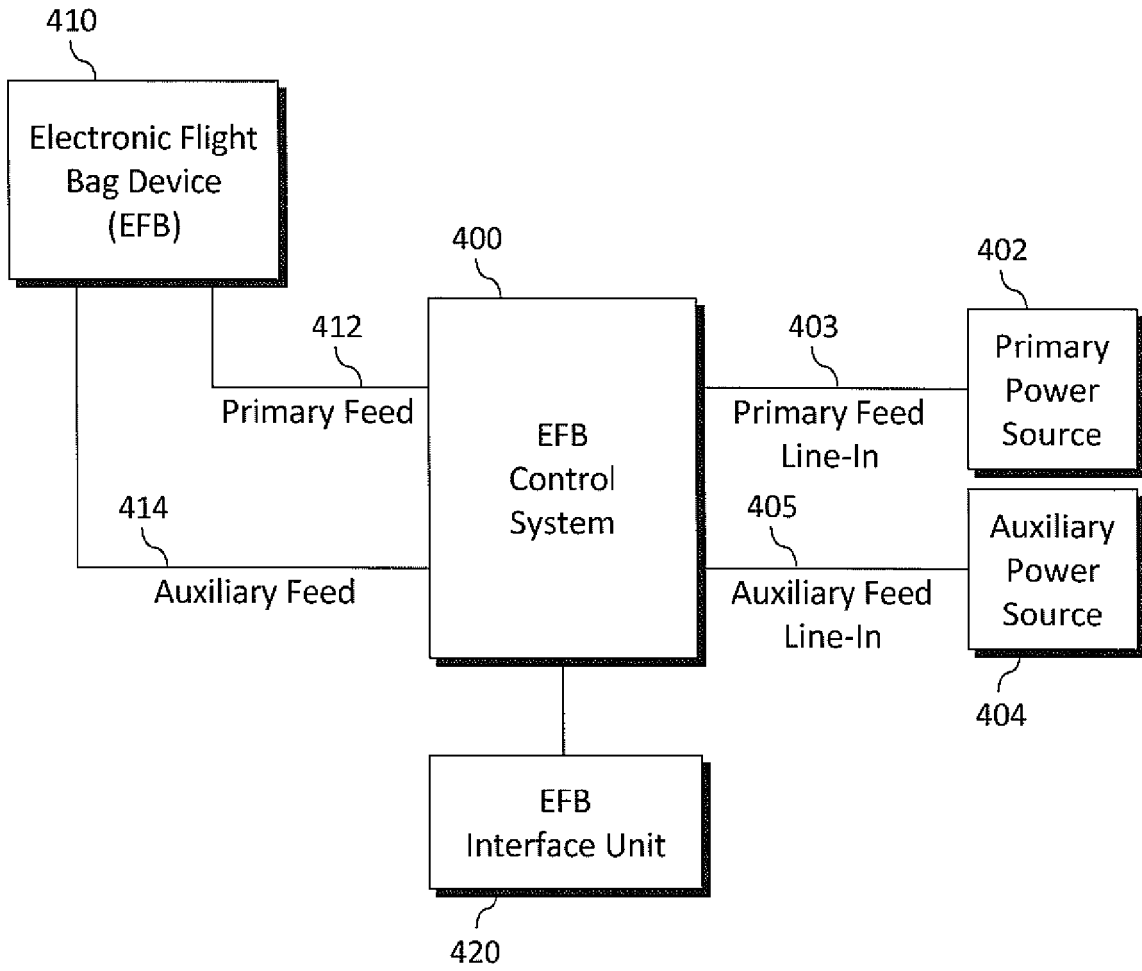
410

Electronic Flight Bag Device (EFB)

400

402

412

Primary Feed

EFB Control System

403

Primary Feed Line-In

Primary Power Source

414

Auxiliary Feed

405

Auxiliary Feed Line-In

Auxiliary Power Source

404

EFB Interface Unit

420